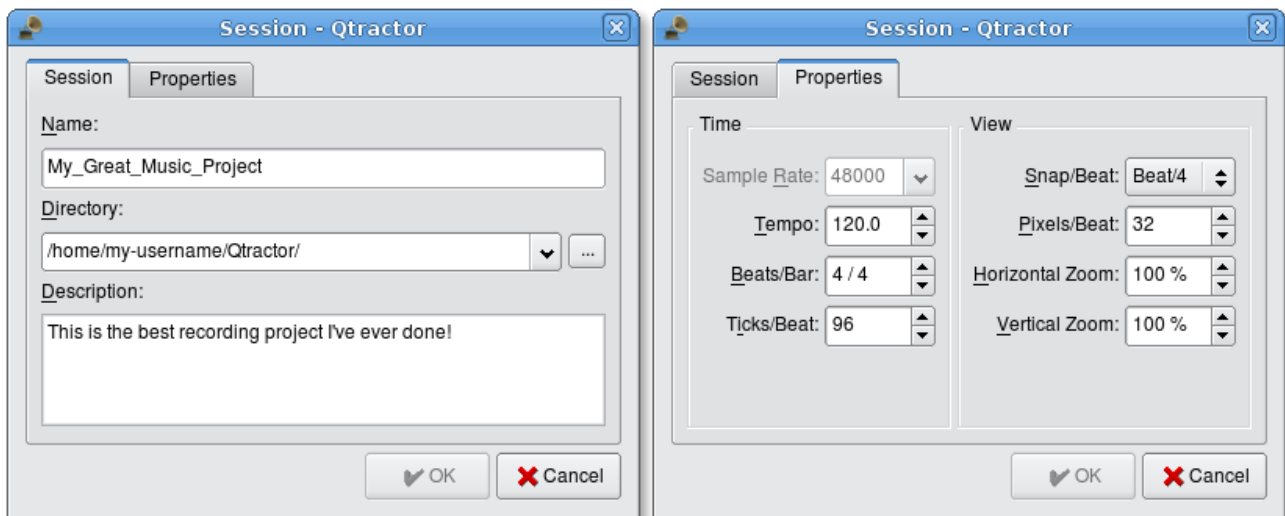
Session - Qtractor

Session | Properties

Name:

My_Great_Music_Project

Directory:

/home/my-username/Qtractor/

...

Description:

This is the best recording project I've ever done!

OK | Cancel

Session - Qtractor

Session | Properties

Time

Sample Rate: 48000

Tempo: 120.0

Beats/Bar: 4 / 4

Ticks/Beat: 96

View

Snap/Beat: Beat/4

Pixels/Beat: 32

Horizontal Zoom: 100 %

Vertical Zoom: 100 %

OK | Cancel